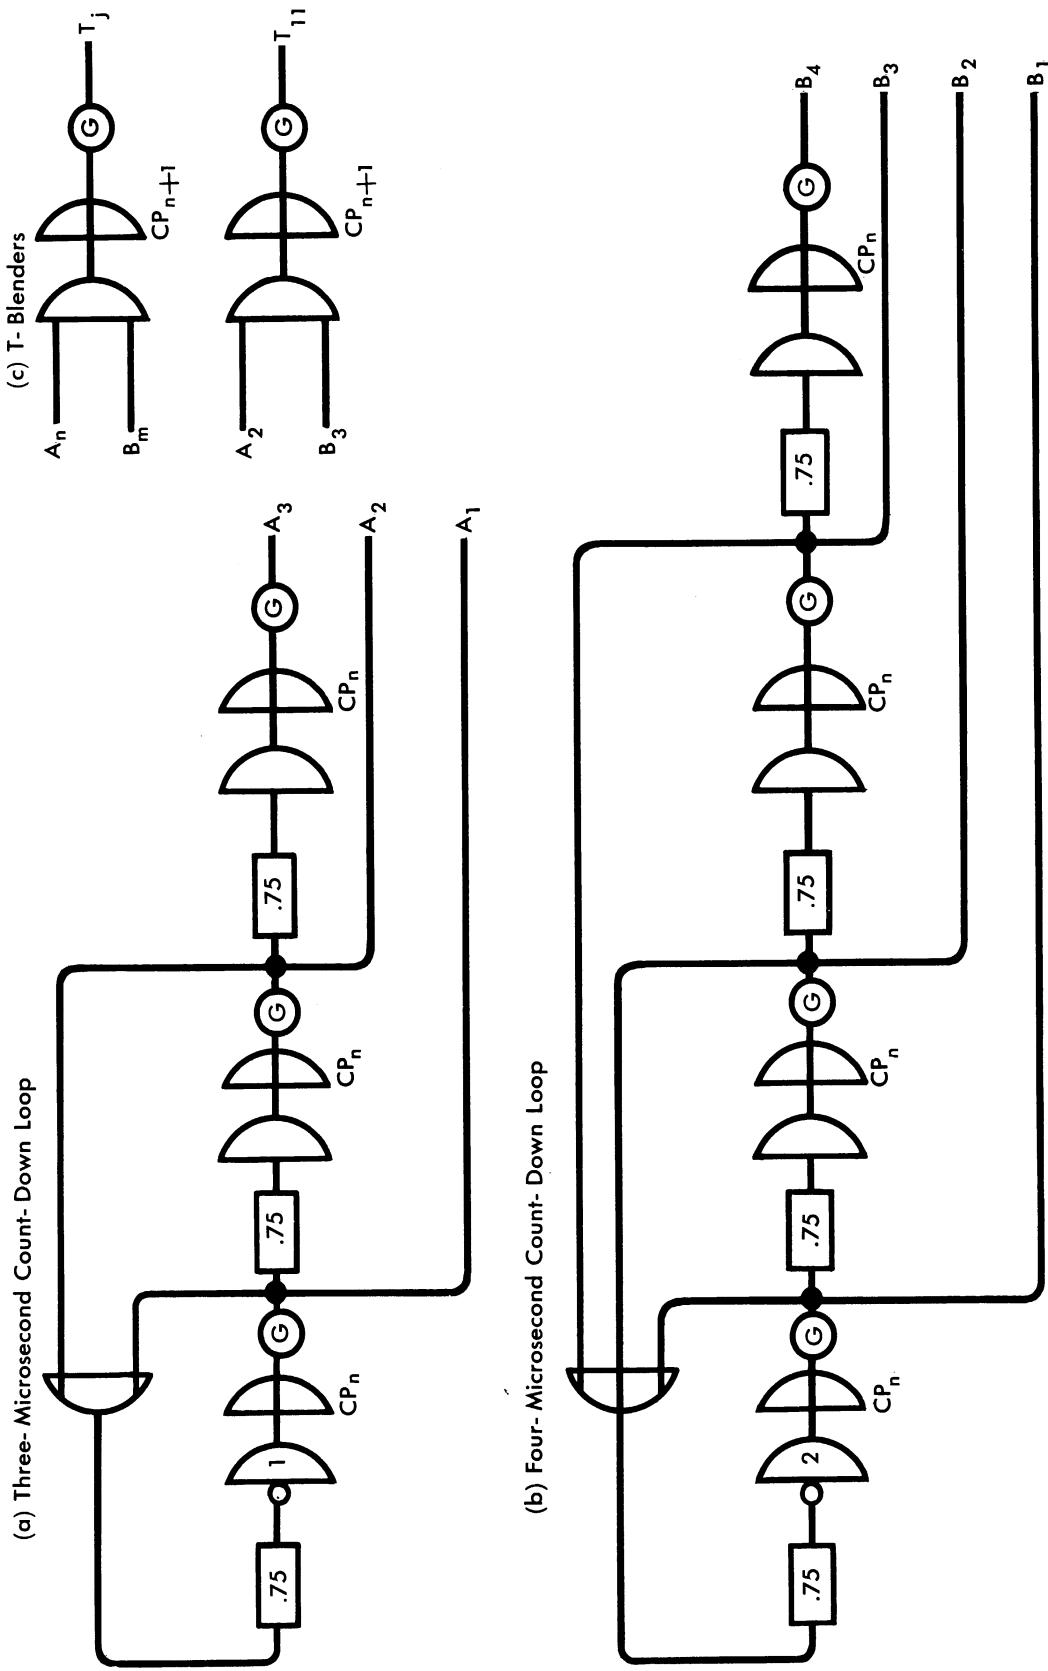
(a) Three- Microsecond Count- Down Loop

.75
1
$CP_n$
G
.75
$CP_n$
G
.75
$CP_n$
G
$A_3$
$A_2$
$A_1$

(b) Four- Microsecond Count- Down Loop

.75
2
$CP_n$
G
.75
$CP_n$
G
.75
$CP_n$
G
.75
$CP_n$
G
$B_4$
$B_3$
$B_2$
$B_1$

(c) T- Blenders

$A_n$
$B_m$
$CP_{n+1}$
G
$T_j$

$A_2$
$B_3$
$CP_{n+1}$
G
$T_{11}$